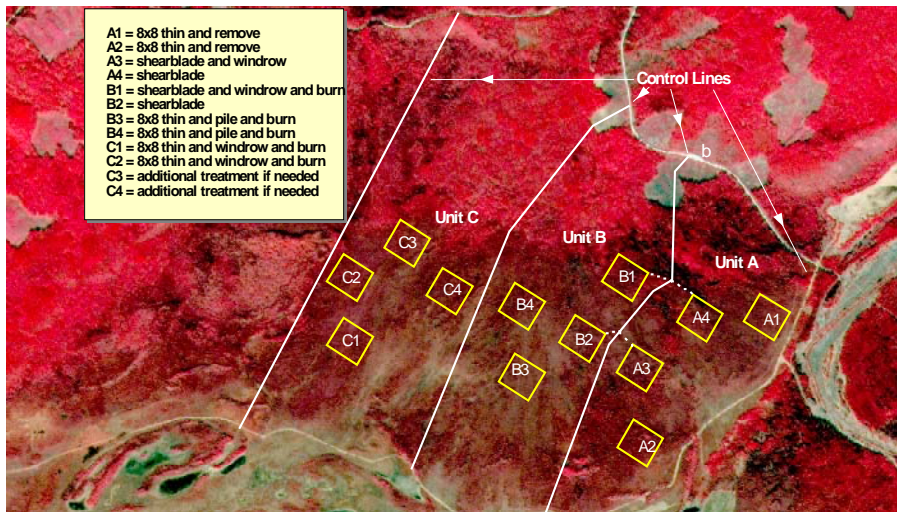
A1 = 8x8 thin and remove
A2 = 8x8 thin and remove
A3 = shearblade and windrow
A4 = shearblade
B1 = shearblade and windrow and burn
B2 = shearblade
B3 = 8x8 thin and pile and burn
B4 = 8x8 thin and pile and burn
C1 = 8x8 thin and windrow and burn
C2 = 8x8 thin and windrow and burn
C3 = additional treatment if needed
C4 = additional treatment if needed

Control Lines

b

Unit C

Unit B

Unit A

C3

C2

C4

C1

B4

B1

B2

B3

A4

A1

A3

A2